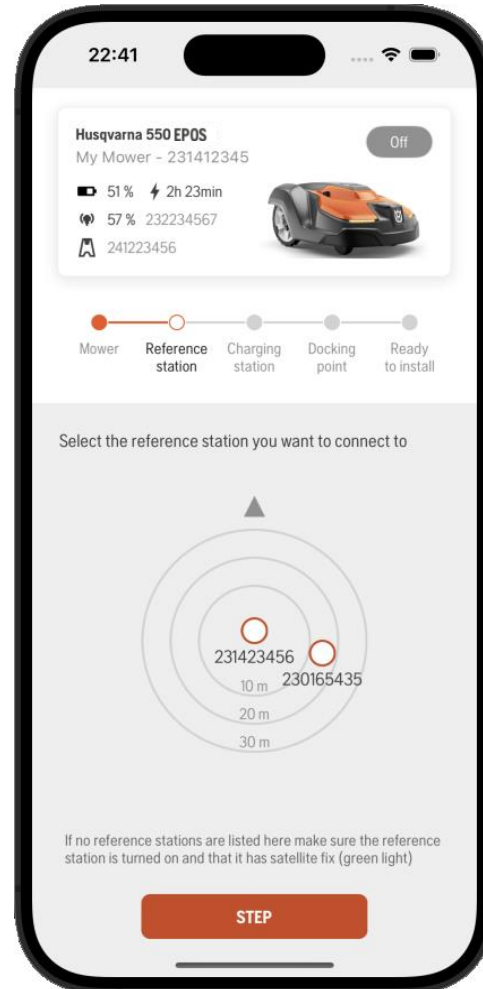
22:41

Husqvarna 550 EPOS
My Mower - 231412345
Off

51 % 2h 23min
57 % 232234567
241223456

Mower
Reference station
Charging station
Docking point
Ready to install

Select the reference station you want to connect to

231423456
230165435
10 m
20 m
30 m

If no reference stations are listed here make sure the reference station is turned on and that it has satellite fix (green light)

STEP